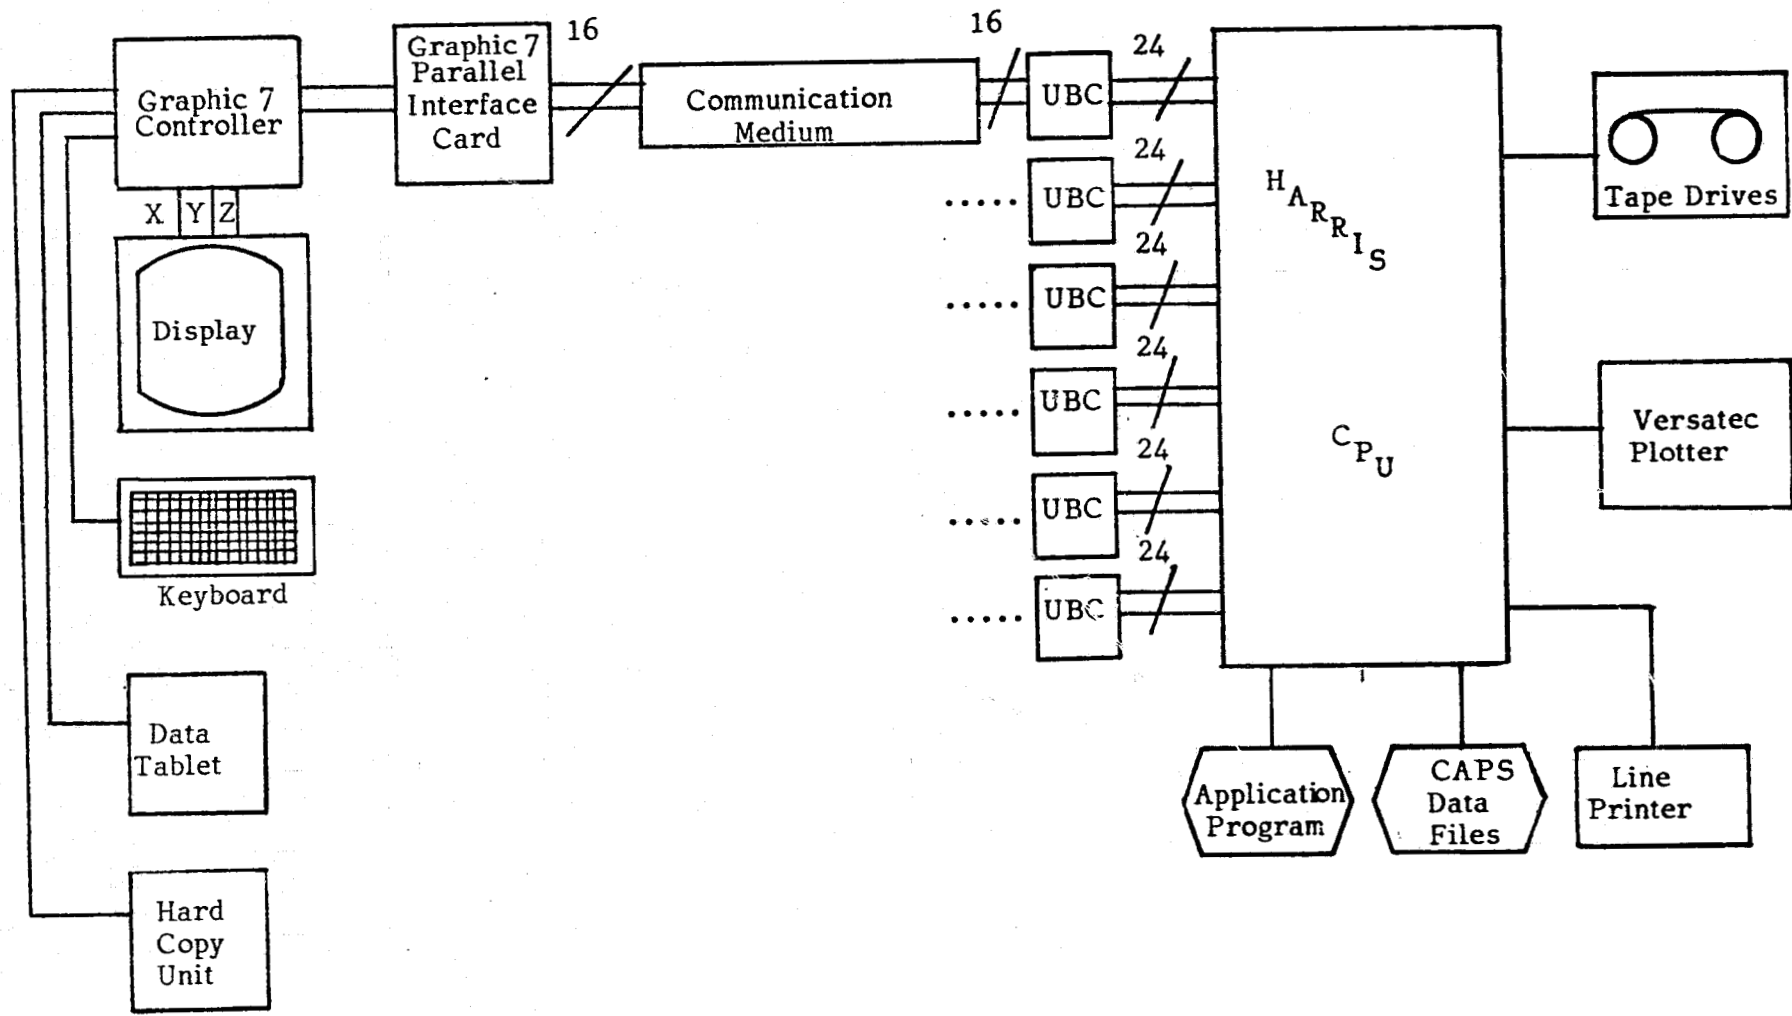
Graphic 7 Controller

X Y Z

Display

Keyboard

Data Tablet

Hard Copy Unit

Graphic 7 Parallel Interface Card

16

Communication Medium

16

UBC

24

UBC

24

UBC

24

UBC

24

UBC

24

UBC

24

.....

.....

.....

.....

.....

HARRIS

CPU

Tape Drives

Versatec Plotter

Application Program

CAPS Data Files

Line Printer